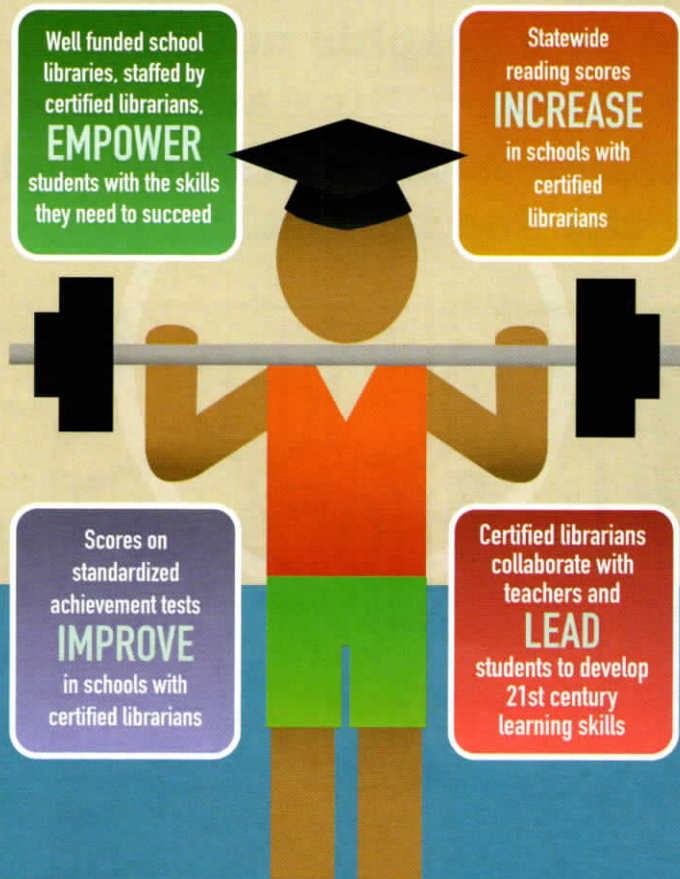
Well funded school libraries, staffed by certified librarians, EMPOWER students with the skills they need to succeed

Statewide reading scores INCREASE in schools with certified librarians

Scores on standardized achievement tests IMPROVE in schools with certified librarians

Certified librarians collaborate with teachers and LEAD students to develop 21st century learning skills